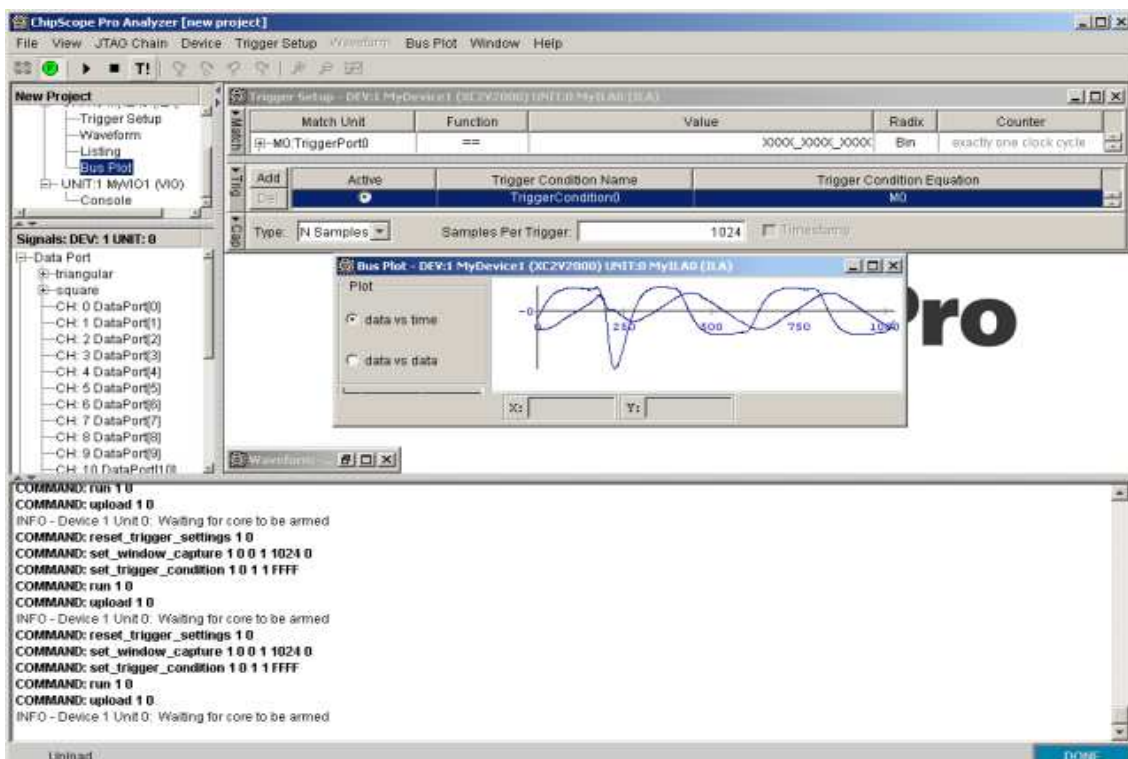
ChipScope Pro Analyzer [new project]
File View JTAG Chain Device Trigger Setup Waveform Bus Plot Window Help

New Project
Trigger Setup
Waveform
Listing
Bus Plot
UNIT:1 MyVIO1 (VIO)
Console

Signals: DEV: 1 UNIT: 0
Data Port
triangular
square
CH: 0 DataPort[0]
CH: 1 DataPort[1]
CH: 2 DataPort[2]
CH: 3 DataPort[3]
CH: 4 DataPort[4]
CH: 5 DataPort[5]
CH: 6 DataPort[6]
CH: 7 DataPort[7]
CH: 8 DataPort[8]
CH: 9 DataPort[9]
CH: 10 DataPort[10]

Trigger Setup - DEV:1 MyDevice1 (XC2V2000) UNIT:0 MyILA0 (ILA)
Match

| Match Unit | Function | Value | Radix | Counter |
|---|---|---|---|---|
| M0:TriggerPort0 | == | XXXX_XXXX_XXXX | Bin | exactly one clock cycle |

Trig

| Add / Del | Active | Trigger Condition Name | Trigger Condition Equation |
|---|---|---|---|
| | | TriggerCondition0 | M0 |

Capt
Type: N Samples Samples Per Trigger: 1024 Timestamp

Bus Plot - DEV:1 MyDevice1 (XC2V2000) UNIT:0 MyILA0 (ILA)
Plot
data vs time
data vs data
0 250 500 750 1000
X: Y:

Pro

Waveform

COMMAND: run 1 0
COMMAND: upload 1 0
INFO - Device 1 Unit 0: Waiting for core to be armed
COMMAND: reset_trigger_settings 1 0
COMMAND: set_window_capture 1 0 0 1 1024 0
COMMAND: set_trigger_condition 1 0 1 1 FFFF
COMMAND: run 1 0
COMMAND: upload 1 0
INFO - Device 1 Unit 0: Waiting for core to be armed
COMMAND: reset_trigger_settings 1 0
COMMAND: set_window_capture 1 0 0 1 1024 0
COMMAND: set_trigger_condition 1 0 1 1 FFFF
COMMAND: run 1 0
COMMAND: upload 1 0
INFO - Device 1 Unit 0: Waiting for core to be armed

Upload
DONE